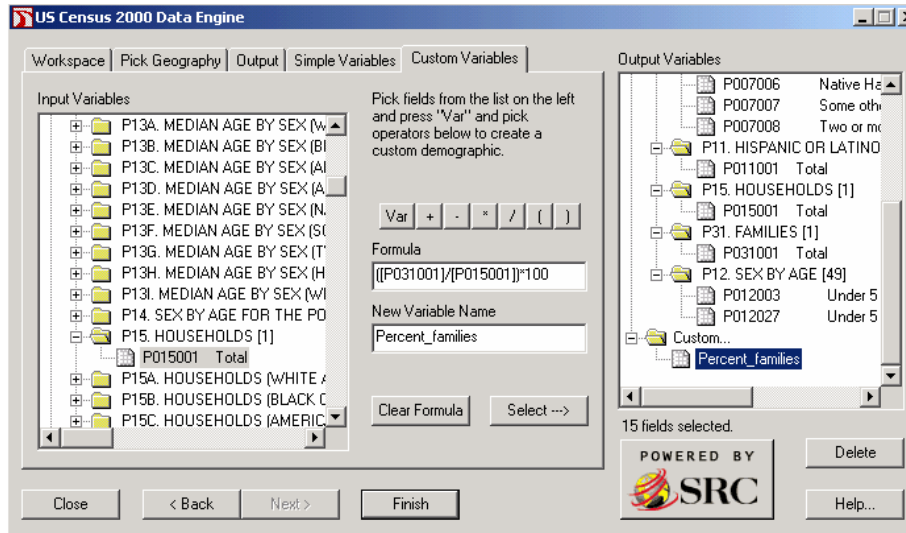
US Census 2000 Data Engine

Workspace | Pick Geography | Output | Simple Variables | Custom Variables

Input Variables

P13A. MEDIAN AGE BY SEX (W
P13B. MEDIAN AGE BY SEX (BI
P13C. MEDIAN AGE BY SEX (AI
P13D. MEDIAN AGE BY SEX (A
P13E. MEDIAN AGE BY SEX (N
P13F. MEDIAN AGE BY SEX (SO
P13G. MEDIAN AGE BY SEX (T
P13H. MEDIAN AGE BY SEX (H
P13I. MEDIAN AGE BY SEX (WI
P14. SEX BY AGE FOR THE PO
P15. HOUSEHOLDS [1]
P015001 Total
P15A. HOUSEHOLDS (WHITE A
P15B. HOUSEHOLDS (BLACK C
P15C. HOUSEHOLDS (AMERIC

Pick fields from the list on the left and press "Var" and pick operators below to create a custom demographic.

Var + - * / ( )

Formula
([P031001]/[P015001])*100

New Variable Name
Percent_families

Clear Formula | Select --->

Output Variables

P007006 Native Ha
P007007 Some oth
P007008 Two or mo
P11. HISPANIC OR LATINO
P011001 Total
P15. HOUSEHOLDS [1]
P015001 Total
P31. FAMILIES [1]
P031001 Total
P12. SEX BY AGE [49]
P012003 Under 5
P012027 Under 5
Custom...
Percent_families

15 fields selected.

POWERED BY SRC

Delete

Help...

Close | < Back | Next > | Finish